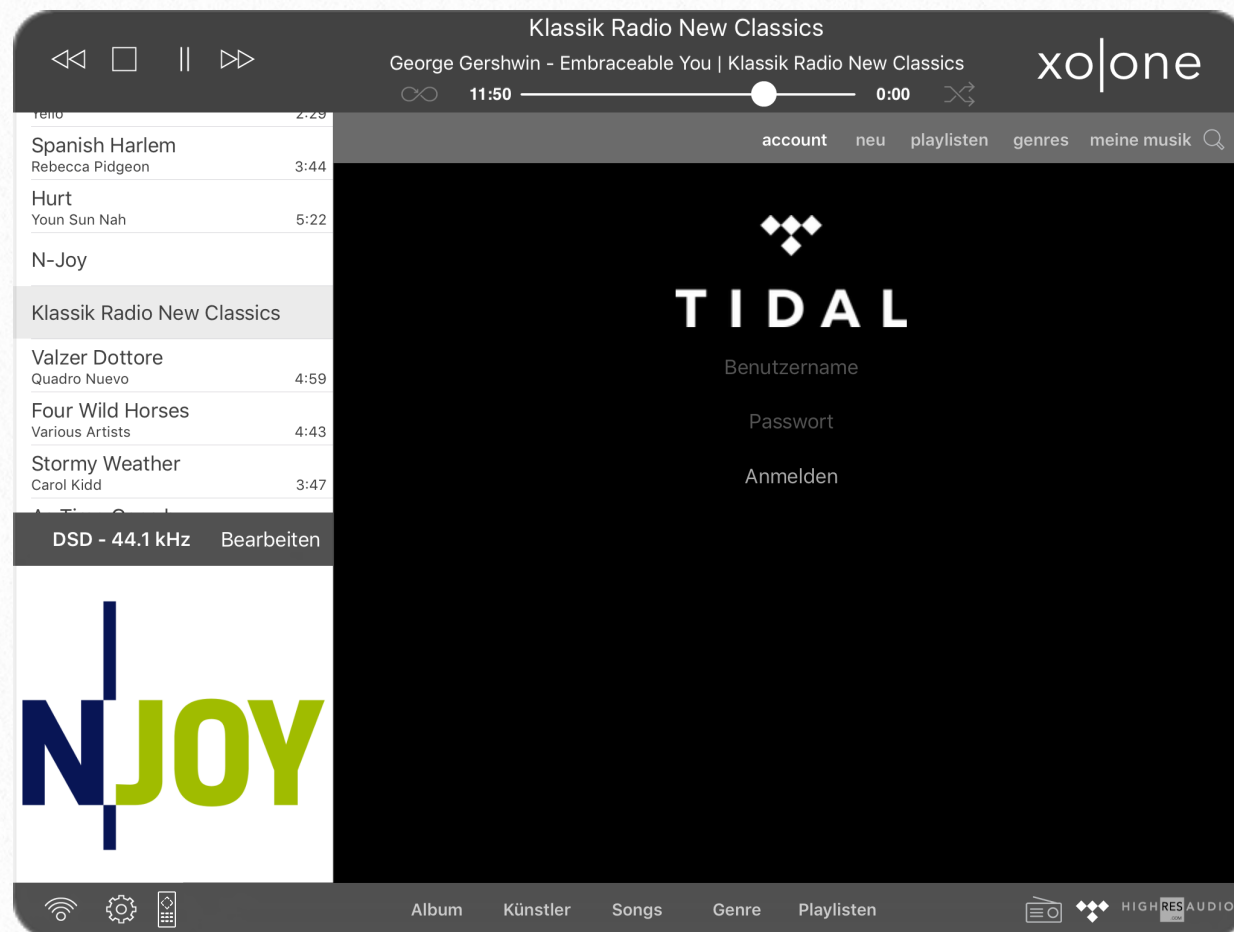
Klassik Radio New Classics
George Gershwin - Embraceable You | Klassik Radio New Classics
11:50
0:00

xo|one

Yello 2:29
Spanish Harlem
Rebecca Pidgeon 3:44
Hurt
Youn Sun Nah 5:22
N-Joy
Klassik Radio New Classics
Valzer Dottore
Quadro Nuevo 4:59
Four Wild Horses
Various Artists 4:43
Stormy Weather
Carol Kidd 3:47
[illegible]

DSD - 44.1 kHz Bearbeiten

N JOY

account neu playlisten genres meine musik

TIDAL

Benutzername
Passwort
Anmelden

Album Künstler Songs Genre Playlisten

HIGHRESAUDIO